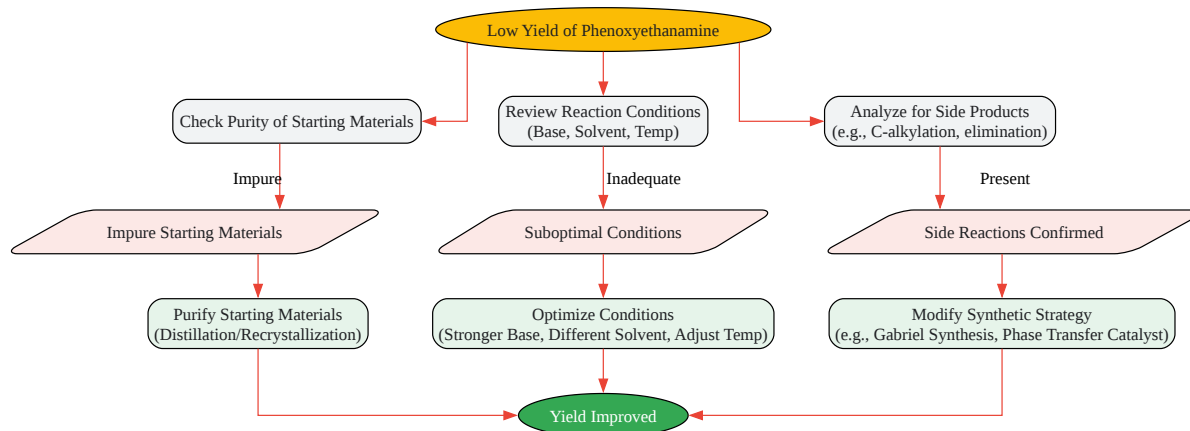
Low Yield of Phenoxyethanamine

Check Purity of Starting Materials

Review Reaction Conditions (Base, Solvent, Temp)

Analyze for Side Products (e.g., C-alkylation, elimination)

Impure

Inadequate

Present

Impure Starting Materials

Suboptimal Conditions

Side Reactions Confirmed

Purify Starting Materials (Distillation/Recrystallization)

Optimize Conditions (Stronger Base, Different Solvent, Adjust Temp)

Modify Synthetic Strategy (e.g., Gabriel Synthesis, Phase Transfer Catalyst)

Yield Improved